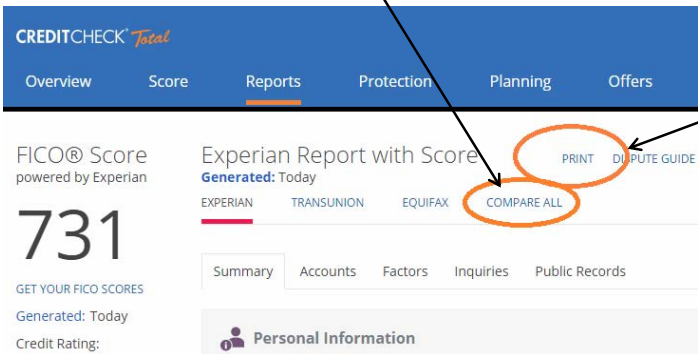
CREDITCHECK Total

Overview Score Reports Protection Planning Offers

FICO® Score
powered by Experian

731

GET YOUR FICO SCORES

Generated: Today

Credit Rating:

Experian Report with Score
Generated: Today

PRINT DISPUTE GUIDE

EXPERIAN TRANSUNION EQUIFAX COMPARE ALL

Summary Accounts Factors Inquiries Public Records

Personal Information